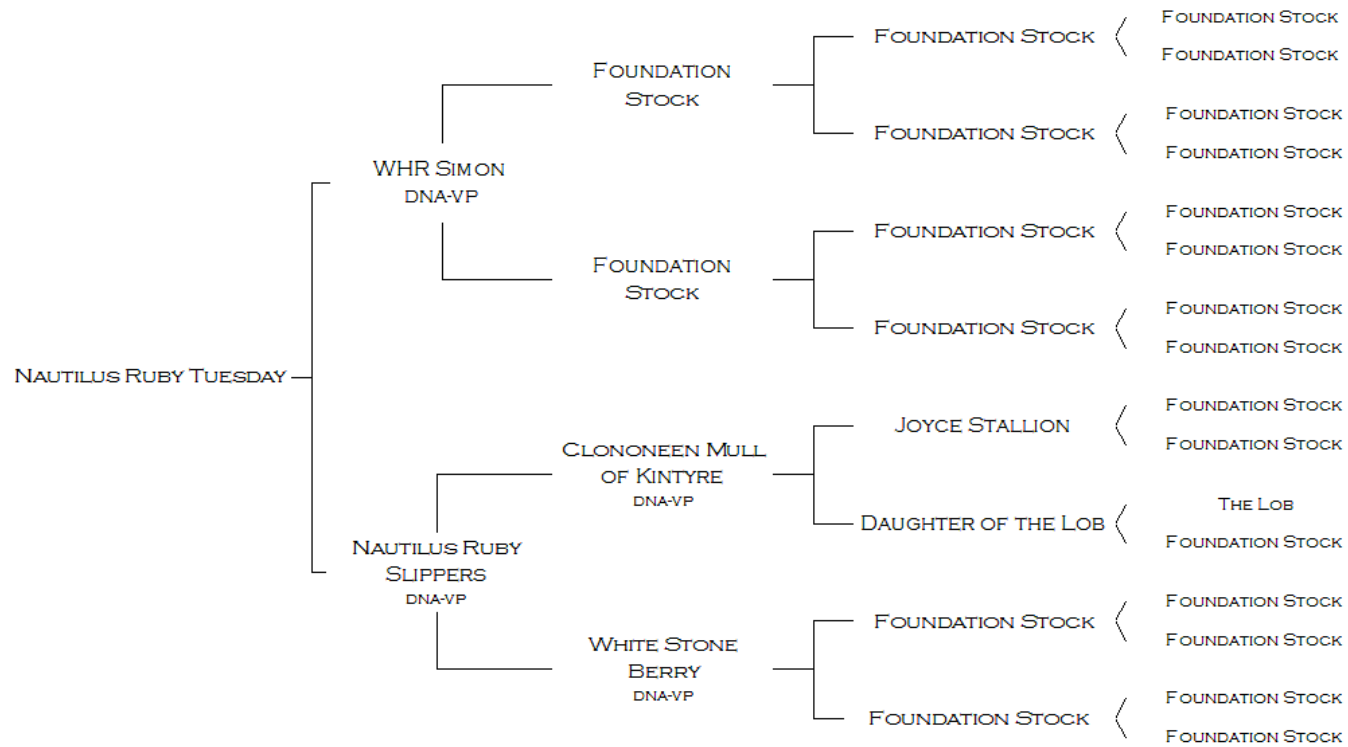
Nautilus Ruby Tuesday

WHR Simon
DNA-VP

Foundation Stock

Foundation Stock

Foundation Stock
Foundation Stock

Foundation Stock
Foundation Stock

Foundation Stock

Foundation Stock
Foundation Stock

Foundation Stock

Foundation Stock

Foundation Stock
Foundation Stock

Foundation Stock
Foundation Stock

Nautilus Ruby Slippers
DNA-VP

Clononeen Mull of Kintyre
DNA-VP

Joyce Stallion
Foundation Stock
Foundation Stock

Daughter of the Lob
The Lob
Foundation Stock

White Stone Berry
DNA-VP

Foundation Stock
Foundation Stock
Foundation Stock

Foundation Stock
Foundation Stock
Foundation Stock